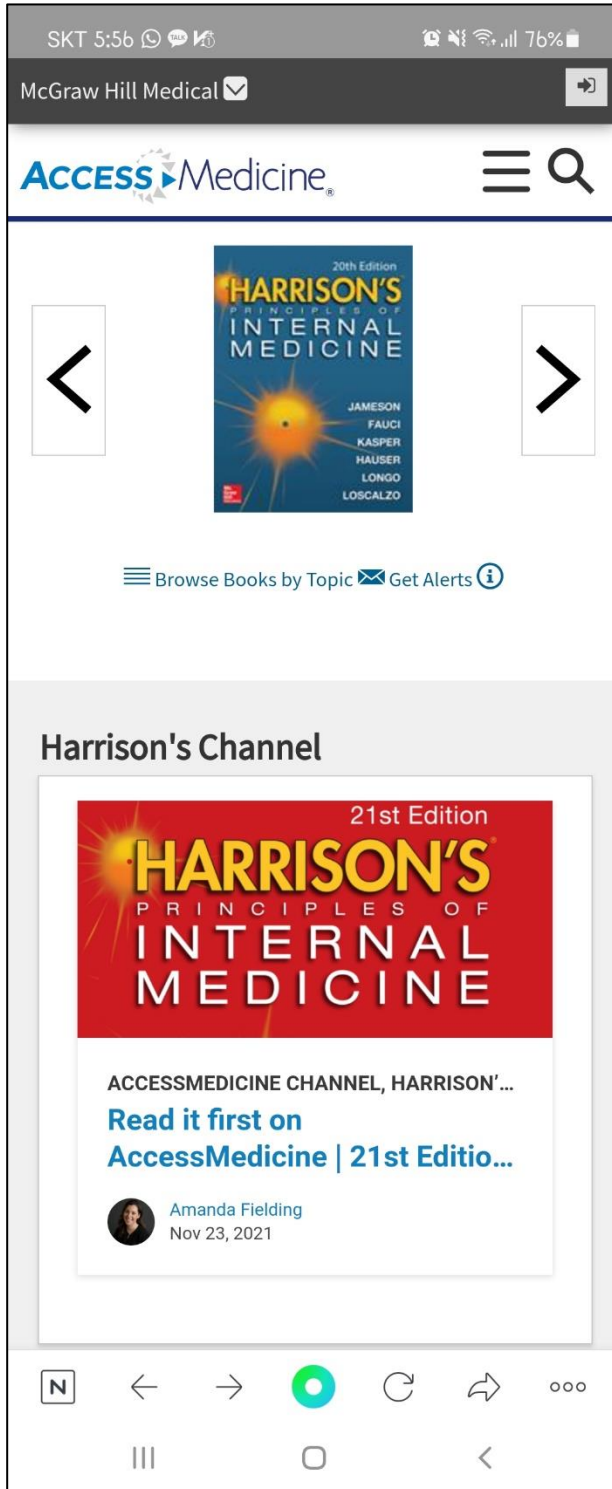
SKT 5:56 76%

McGraw Hill Medical

ACCESS Medicine

20th Edition
HARRISON'S
PRINCIPLES OF
INTERNAL
MEDICINE
JAMESON
FAUCI
KASPER
HAUSER
LONGO
LOSCALZO

Browse Books by Topic Get Alerts

Harrison's Channel

21st Edition
HARRISON'S
PRINCIPLES OF
INTERNAL
MEDICINE

ACCESSMEDICINE CHANNEL, HARRISON'...

Read it first on AccessMedicine | 21st Editio...

Amanda Fielding
Nov 23, 2021

N